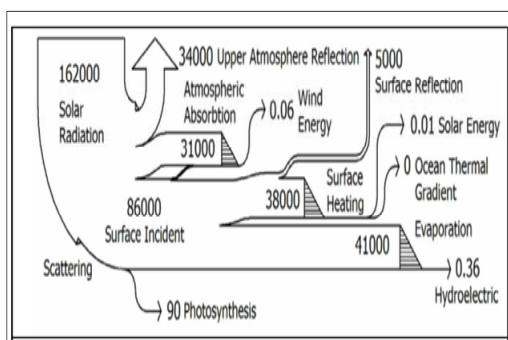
162000
Solar
Radiation

34000 Upper Atmosphere Reflection

5000
Surface Reflection

Atmospheric
Absorbtion

0.06 Wind
Energy

31000

0.01 Solar Energy

38000

Surface
Heating

0 Ocean Thermal
Gradient

86000
Surface Incident

41000

Evaporation

Scattering

0.36
Hydroelectric

90 Photosynthesis